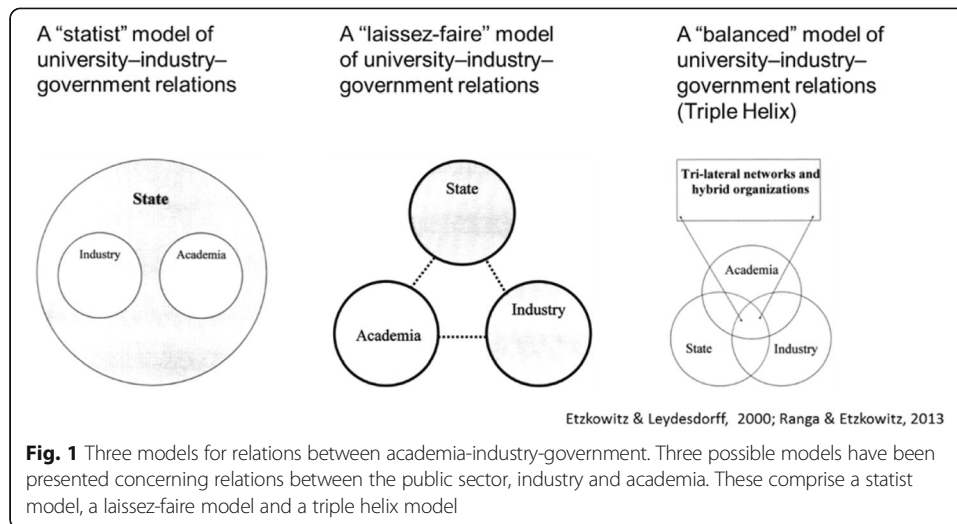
A "statist" model of university–industry–government relations

State

Industry

Academia

A "laissez-faire" model of university–industry–government relations

State

Academia

Industry

A "balanced" model of university–industry–government relations (Triple Helix)

Tri-lateral networks and hybrid organizations

Academia

State

Industry

Etzkowitz & Leydesdorff, 2000; Ranga & Etzkowitz, 2013

**Fig. 1** Three models for relations between academia-industry-government. Three possible models have been presented concerning relations between the public sector, industry and academia. These comprise a statist model, a laissez-faire model and a triple helix model